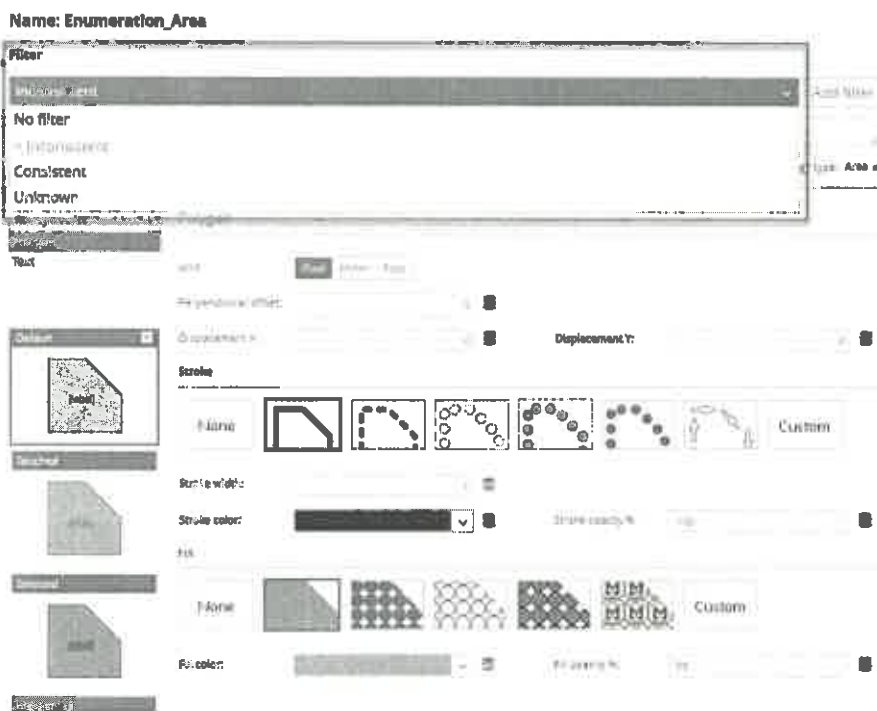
Name: Enumeration_Area

Filter

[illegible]

No filter

Inconsistent

Consistent

Unknown

Add filter

Type: Area

Polygon

Text

Unit: Pixel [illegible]

Perpendicular offset:

Displacement X:

Displacement Y:

Stroke

None

Custom

Default

label

Touched

Selected

Stroke width:

Stroke color:

Stroke opacity %:

Fill

None

Custom

Fill color:

Fill opacity %:

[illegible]